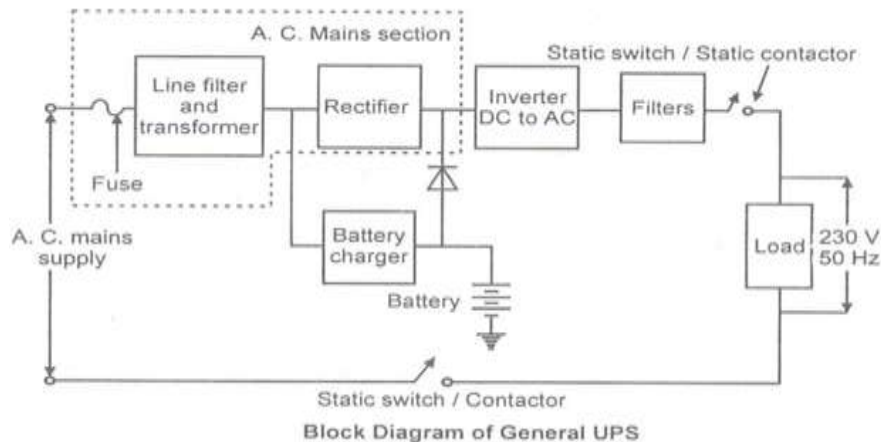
A. C. Mains section

Static switch / Static contactor

Line filter and transformer

Rectifier

Inverter DC to AC

Filters

Fuse

A. C. mains supply

Battery charger

Battery

Load

230 V 50 Hz

Static switch / Contactor

Block Diagram of General UPS